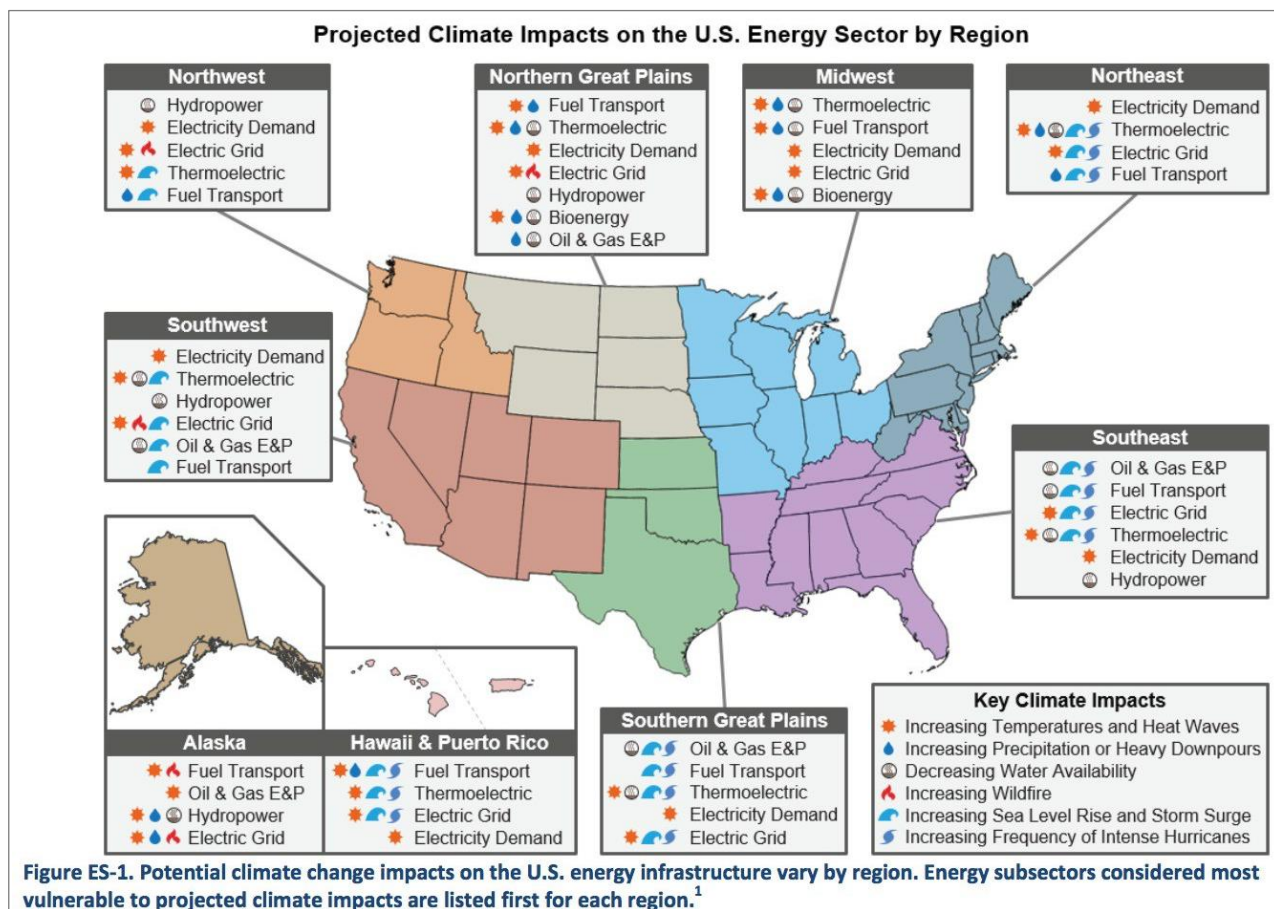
Projected Climate Impacts on the U.S. Energy Sector by Region

Northwest
Hydropower
Electricity Demand
Electric Grid
Thermoelectric
Fuel Transport

Northern Great Plains
Fuel Transport
Thermoelectric
Electricity Demand
Electric Grid
Hydropower
Bioenergy
Oil & Gas E&P

Midwest
Thermoelectric
Fuel Transport
Electricity Demand
Electric Grid
Bioenergy

Northeast
Electricity Demand
Thermoelectric
Electric Grid
Fuel Transport

Southwest
Electricity Demand
Thermoelectric
Hydropower
Electric Grid
Oil & Gas E&P
Fuel Transport

Southeast
Oil & Gas E&P
Fuel Transport
Electric Grid
Thermoelectric
Electricity Demand
Hydropower

Alaska
Fuel Transport
Oil & Gas E&P
Hydropower
Electric Grid

Hawaii & Puerto Rico
Fuel Transport
Thermoelectric
Electric Grid
Electricity Demand

Southern Great Plains
Oil & Gas E&P
Fuel Transport
Thermoelectric
Electricity Demand
Electric Grid

Key Climate Impacts
Increasing Temperatures and Heat Waves
Increasing Precipitation or Heavy Downpours
Decreasing Water Availability
Increasing Wildfire
Increasing Sea Level Rise and Storm Surge
Increasing Frequency of Intense Hurricanes

Figure ES-1. Potential climate change impacts on the U.S. energy infrastructure vary by region. Energy subsectors considered most vulnerable to projected climate impacts are listed first for each region.$^1$